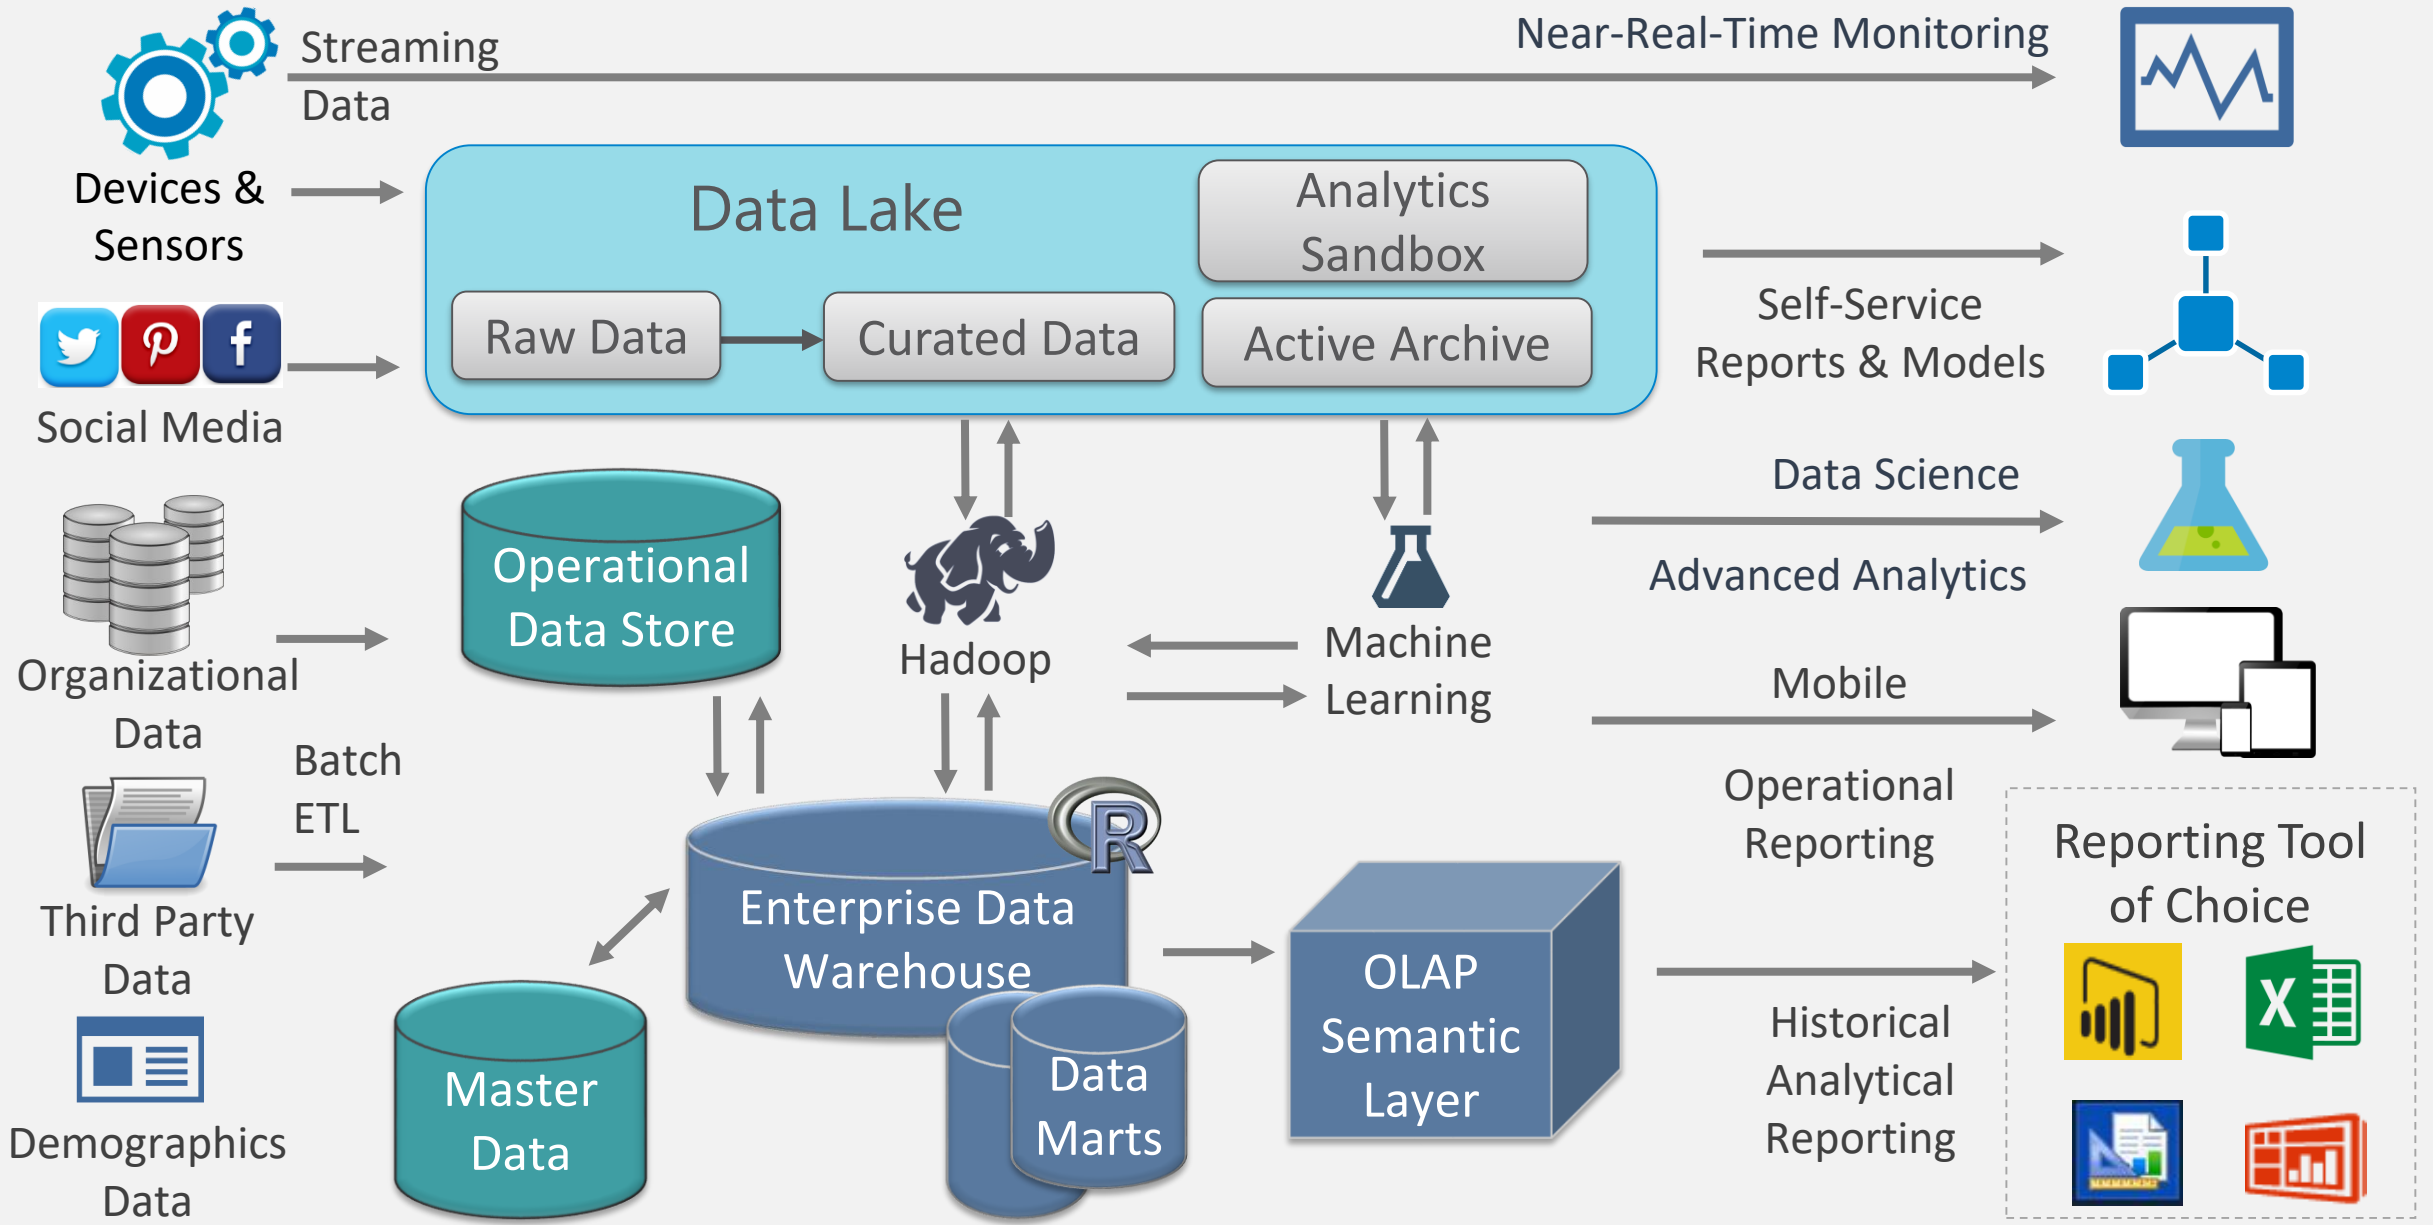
Streaming Data

Near-Real-Time Monitoring

Devices & Sensors

Data Lake

Analytics Sandbox

Raw Data

Curated Data

Active Archive

Social Media

Self-Service Reports & Models

Data Science

Advanced Analytics

Organizational Data

Operational Data Store

Hadoop

Machine Learning

Mobile

Batch ETL

Third Party Data

Enterprise Data Warehouse

R

Operational Reporting

Reporting Tool of Choice

OLAP Semantic Layer

Demographics Data

Master Data

Data Marts

Historical Analytical Reporting

X